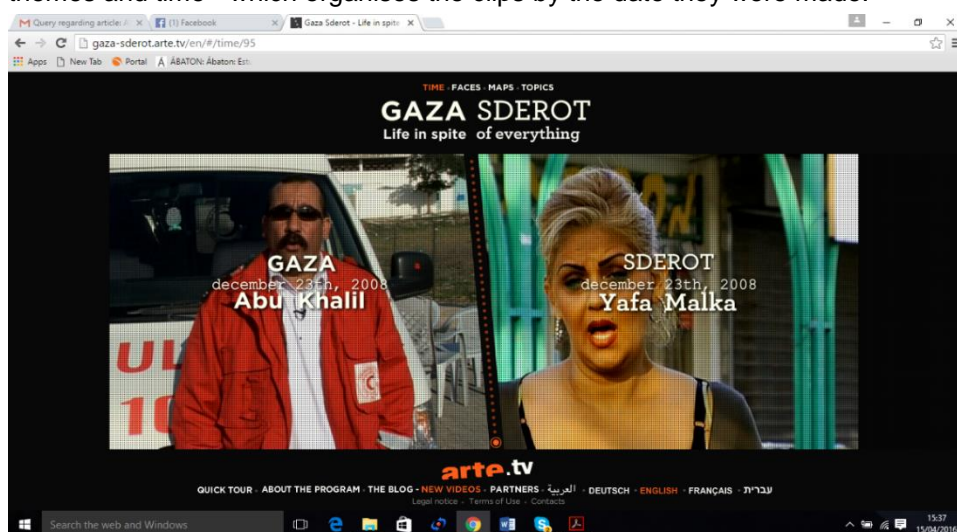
themes and time – which organises the clips by the date they were made.

Query regarding article: A ×
(1) Facebook ×
Gaza Sderot - Life in spite ×

gaza-sderot.arte.tv/en/#/time/95

Apps  New Tab  Portal  ÁBATON: Ábaton: Est

TIME · FACES · MAPS · TOPICS
GAZA SDEROT
Life in spite of everything

GAZA
december 23th, 2008
Abu Khalil

SDEROT
december 23th, 2008
Yafa Malka

arte.tv
QUICK TOUR · ABOUT THE PROGRAM · THE BLOG · NEW VIDEOS · PARTNERS · العربية · DEUTSCH · ENGLISH · FRANÇAIS · עברית
Legal notice · Terms of Use · Contacts

Search the web and Windows
15:37
15/04/2016